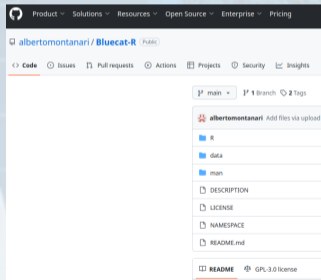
Product Solutions Resources Open Source Enterprise Pricing

albertomontanari / Bluecat-R Public

Code Issues Pull requests Actions Projects Security Insights

main 1 Branch 2 Tags

albertomontanari Add files via upload

R

data

man

DESCRIPTION

LICENSE

NAMESPACE

README.md

README GPL-3.0 license